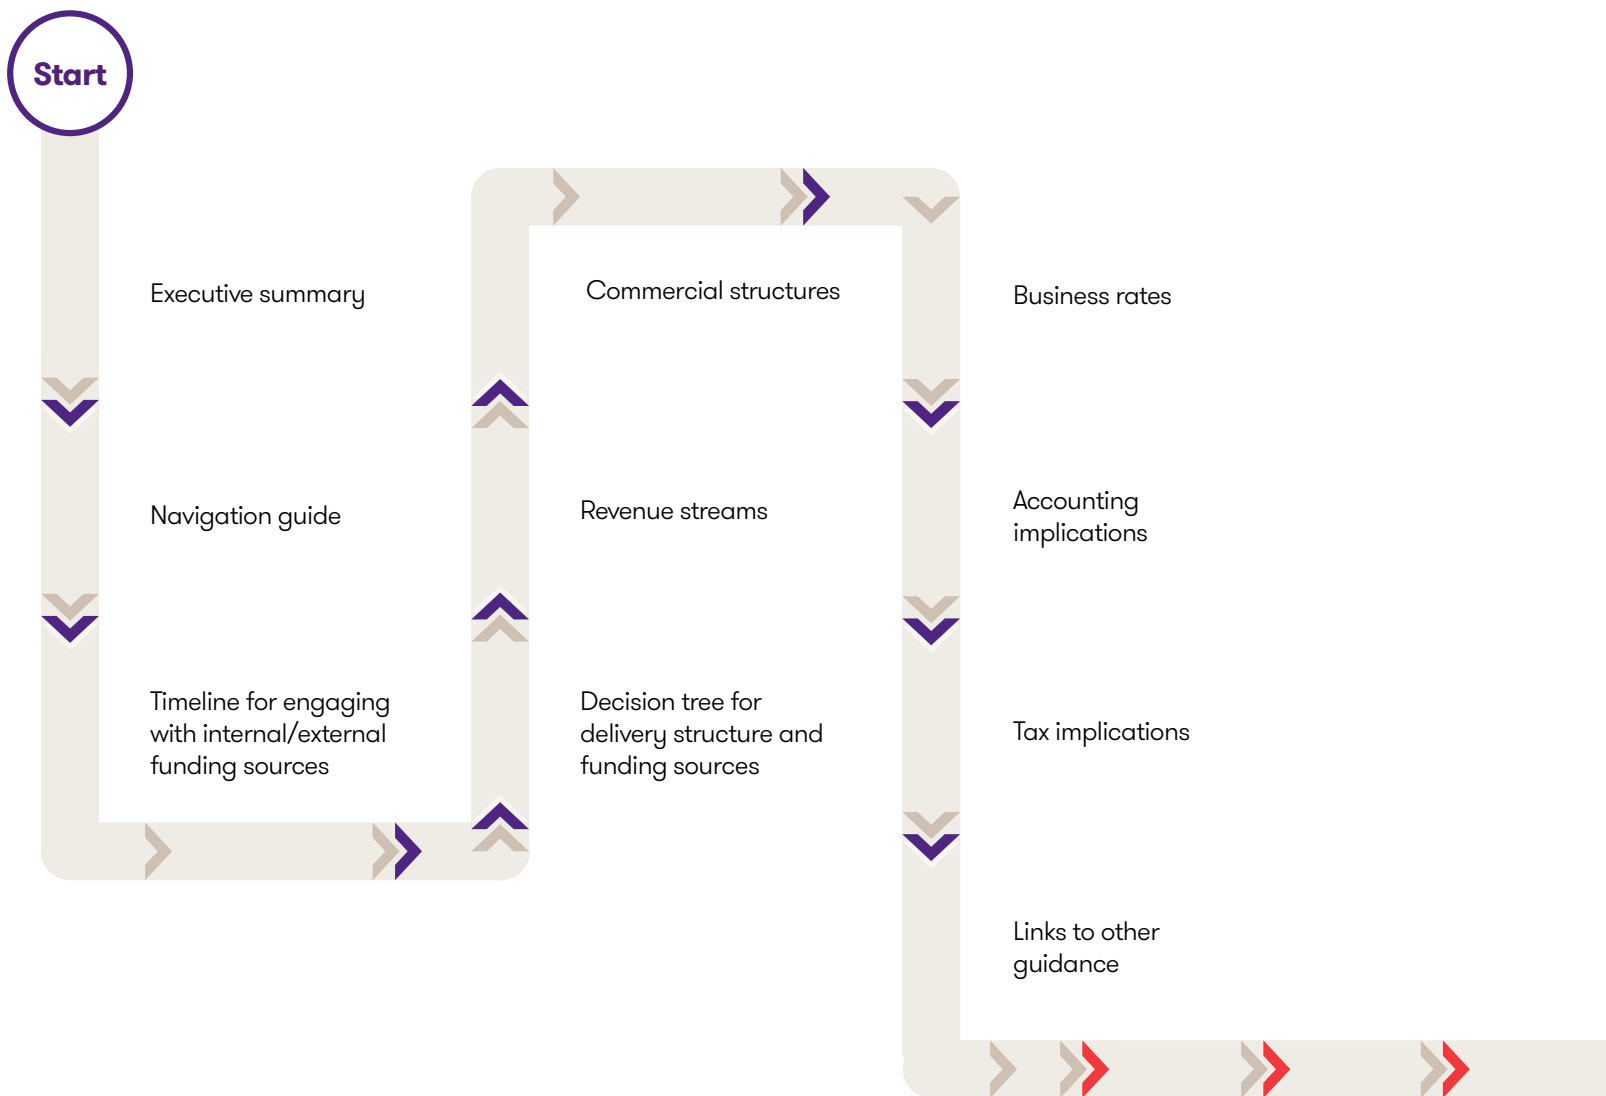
Start

Executive summary

Navigation guide

Timeline for engaging with internal/external funding sources

Commercial structures

Revenue streams

Decision tree for delivery structure and funding sources

Business rates

Accounting implications

Tax implications

Links to other guidance